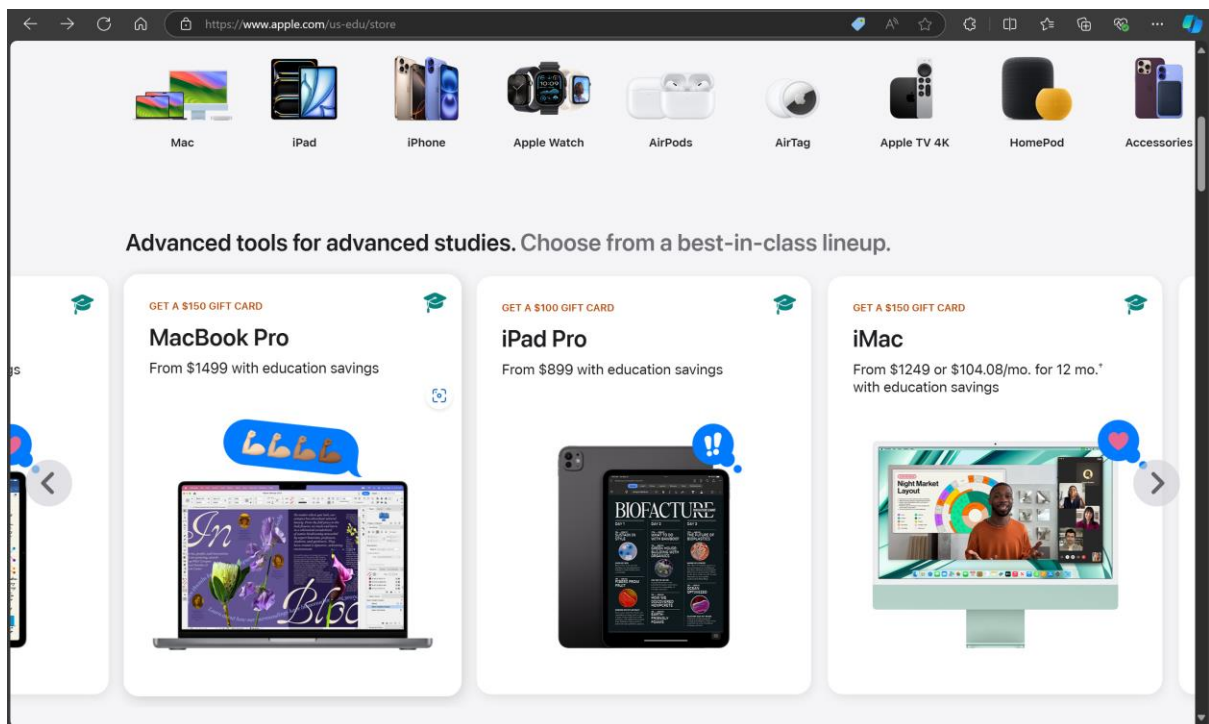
https://www.apple.com/us-edu/store

Mac
iPad
iPhone
Apple Watch
AirPods
AirTag
Apple TV 4K
HomePod
Accessories

Advanced tools for advanced studies. Choose from a best-in-class lineup.

gs

GET A $150 GIFT CARD
MacBook Pro
From $1499 with education savings

GET A $100 GIFT CARD
iPad Pro
From $899 with education savings

BIOFACTURE

GET A $150 GIFT CARD
iMac
From $1249 or $104.08/mo. for 12 mo.* with education savings

Night Market Layout